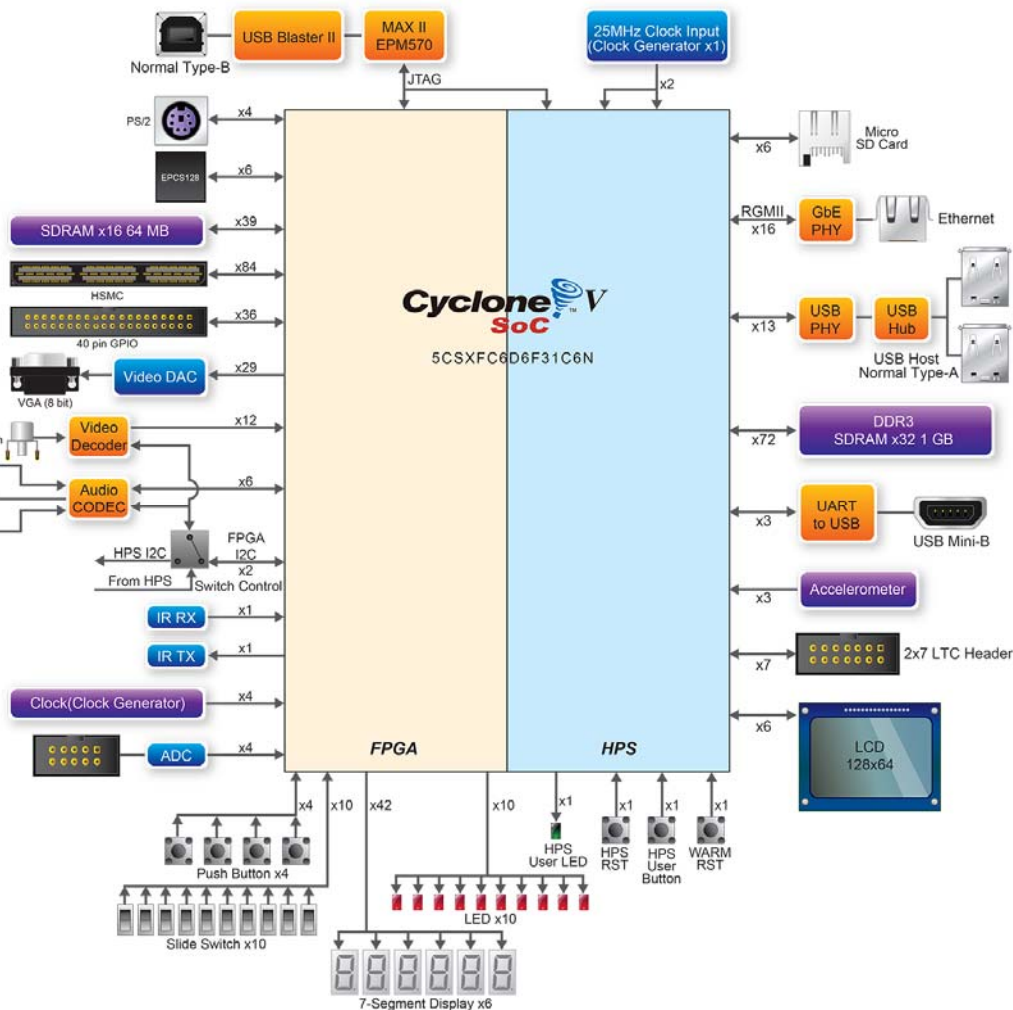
Normal Type-B
USB Blaster II
MAX II EPM570
JTAG
25MHz Clock Input (Clock Generator x1)
x2

PS/2
x4
EPCS128
x6
SDRAM x16 64 MB
x39
HSMC
x84
40 pin GPIO
x36
VGA (8 bit)
Video DAC
x29
Video Decoder
x12
Audio CODEC
x6
HPS I2C
From HPS
FPGA I2C
x2
Switch Control
IR RX
x1
IR TX
x1
Clock(Clock Generator)
x4
ADC
x4

Cyclone V SoC
5CSXFC6D6F31C6N
FPGA
HPS

x6
Micro SD Card
RGMII
x16
GbE PHY
Ethernet
x13
USB PHY
USB Hub
USB Host Normal Type-A
x72
DDR3 SDRAM x32 1 GB
x3
UART to USB
USB Mini-B
x3
Accelerometer
x7
2x7 LTC Header
x6
LCD 128x64

x4
x10
x42
x10
x1
x1
x1
x1
Push Button x4
Slide Switch x10
7-Segment Display x6
LED x10
HPS User LED
HPS RST
HPS User Button
WARM RST